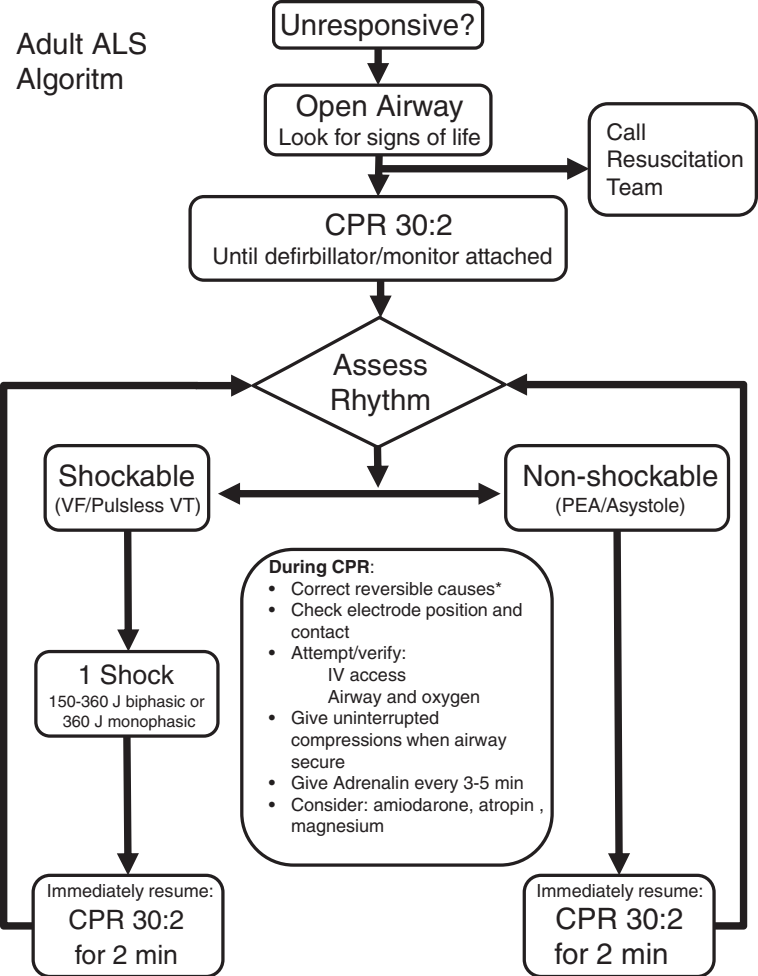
Adult ALS Algoritm

Unresponsive?

Open Airway
Look for signs of life

Call Resuscitation Team

CPR 30:2
Until defirbillator/monitor attached

Assess Rhythm

Shockable
(VF/Pulsless VT)

Non-shockable
(PEA/Asystole)

1 Shock
150-360 J biphasic or 360 J monophasic

**During CPR**:
- Correct reversible causes*
- Check electrode position and contact
- Attempt/verify:
  IV access
  Airway and oxygen
- Give uninterrupted compressions when airway secure
- Give Adrenalin every 3-5 min
- Consider: amiodarone, atropin , magnesium

Immediately resume:
CPR 30:2
for 2 min

Immediately resume:
CPR 30:2
for 2 min